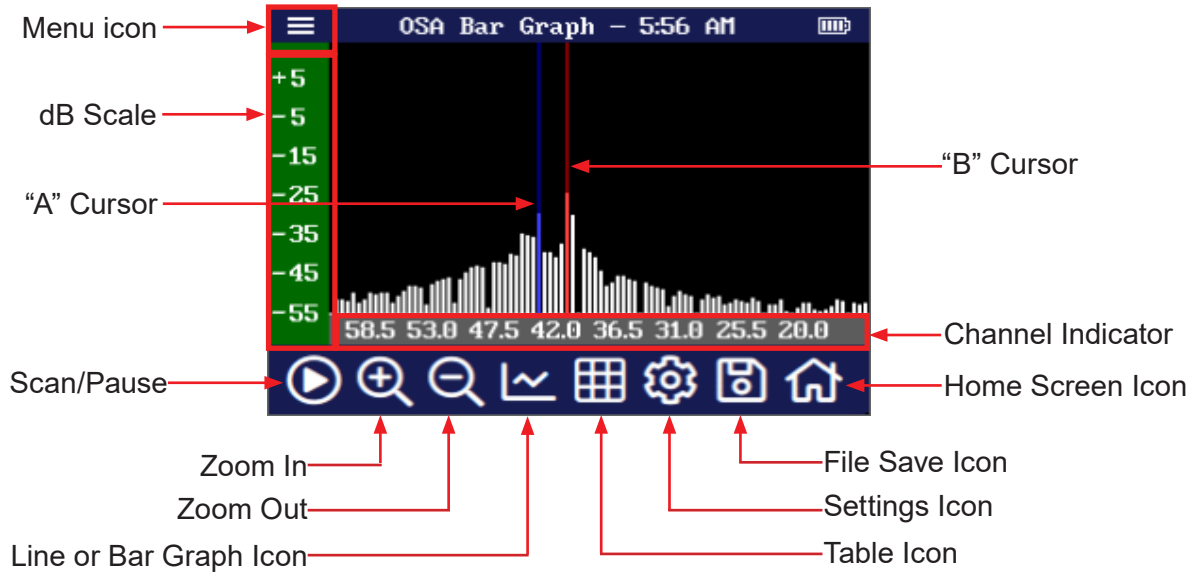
Menu icon

OSA Bar Graph – 5:56 AM

dB Scale

+5
-5
-15
-25
-35
-45
-55

"B" Cursor

"A" Cursor

58.5 53.0 47.5 42.0 36.5 31.0 25.5 20.0

Channel Indicator

Scan/Pause

Home Screen Icon

Zoom In

Zoom Out

Line or Bar Graph Icon

File Save Icon

Settings Icon

Table Icon